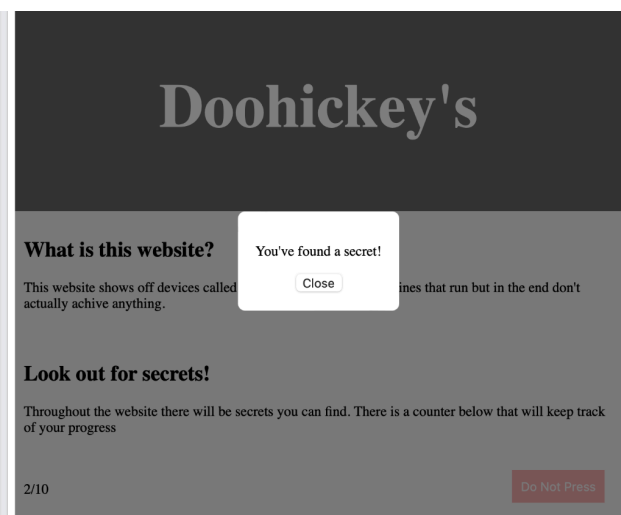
Doohickey's

What is this website?

This website shows off devices called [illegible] ines that run but in the end don't actually achive anything.

You've found a secret!

Close

Look out for secrets!

Throughout the website there will be secrets you can find. There is a counter below that will keep track of your progress

2/10

Do Not Press